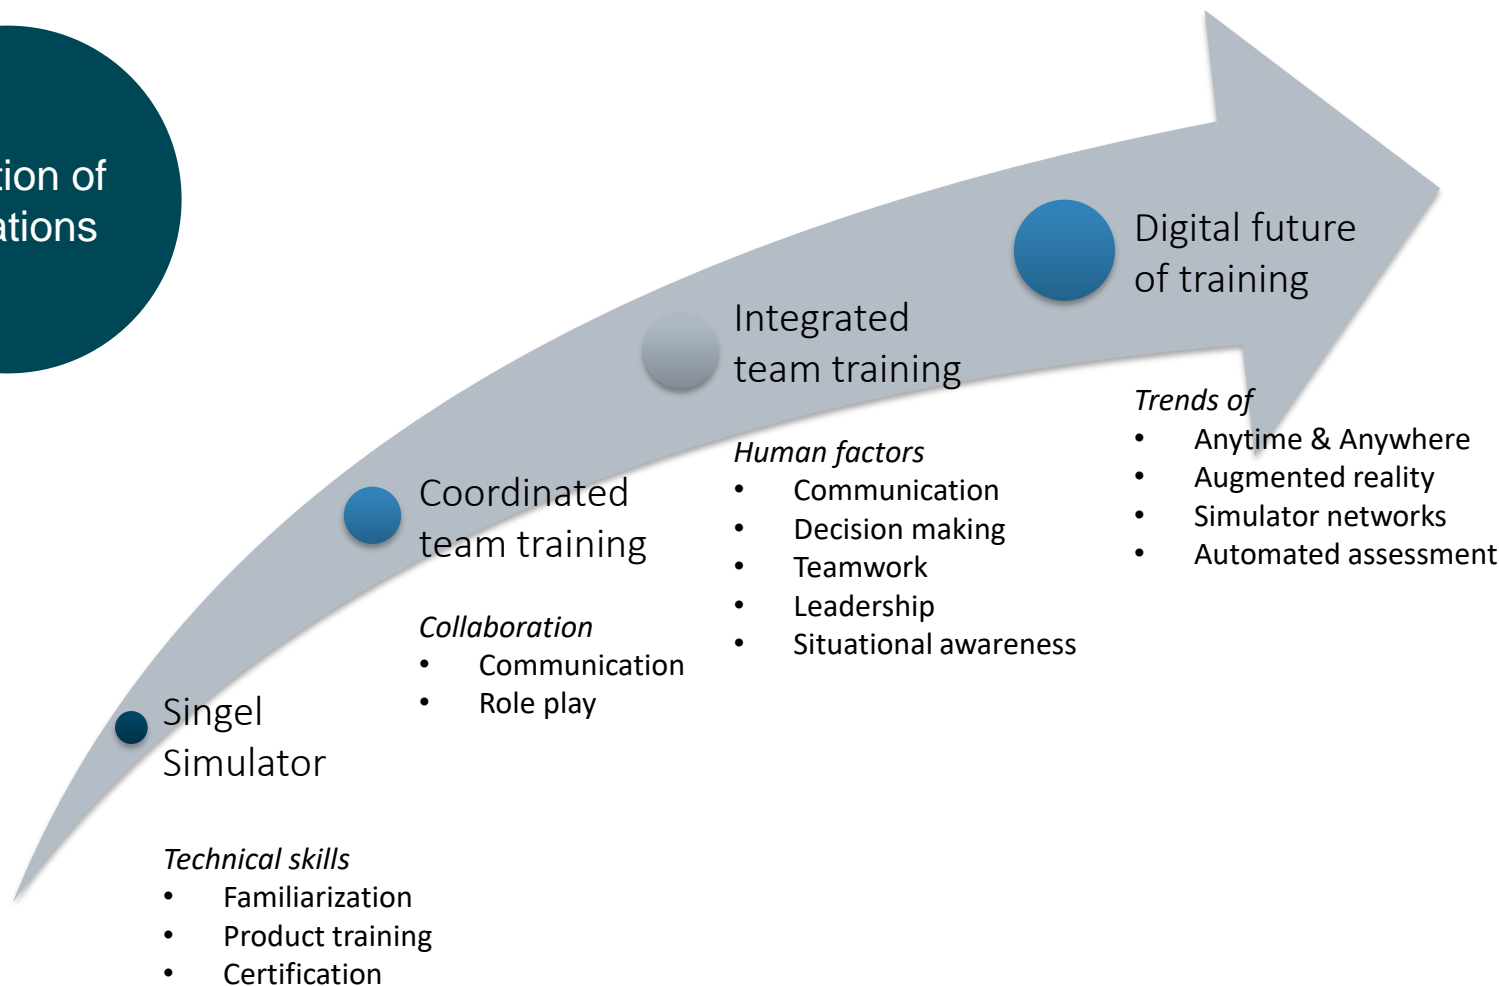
tion of
ations

Digital future of training

Trends of
- Anytime & Anywhere
- Augmented reality
- Simulator networks
- Automated assessment

Integrated team training

Human factors
- Communication
- Decision making
- Teamwork
- Leadership
- Situational awareness

Coordinated team training

Collaboration
- Communication
- Role play

Singel Simulator

Technical skills
- Familiarization
- Product training
- Certification